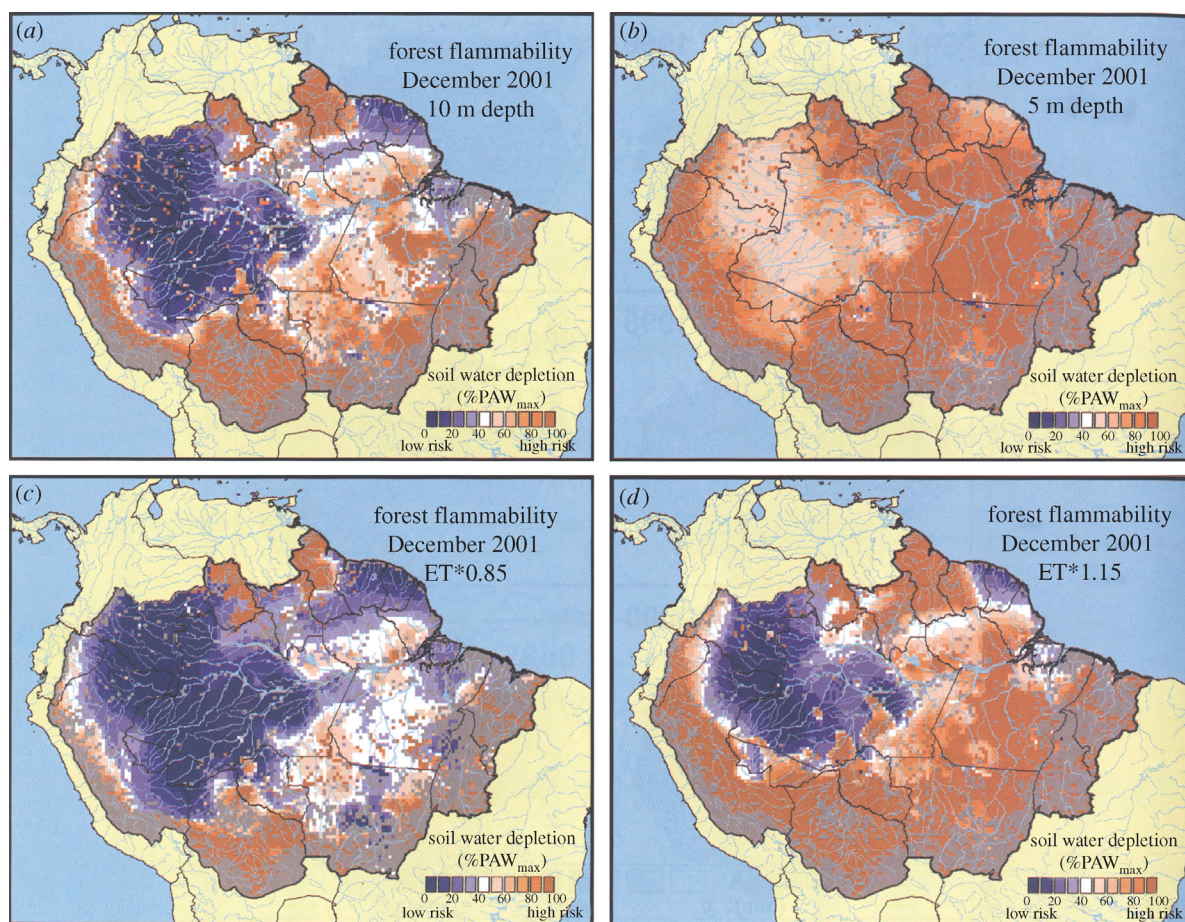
(a)

forest flammability
December 2001
10 m depth

soil water depletion
(%$PAW_{max}$)
0 20 40 60 80 100
low risk high risk

(b)

forest flammability
December 2001
5 m depth

soil water depletion
(%$PAW_{max}$)
0 20 40 60 80 100
low risk high risk

(c)

forest flammability
December 2001
ET*0.85

soil water depletion
(%$PAW_{max}$)
0 20 40 60 80 100
low risk high risk

(d)

forest flammability
December 2001
ET*1.15

soil water depletion
(%$PAW_{max}$)
0 20 40 60 80 100
low risk high risk